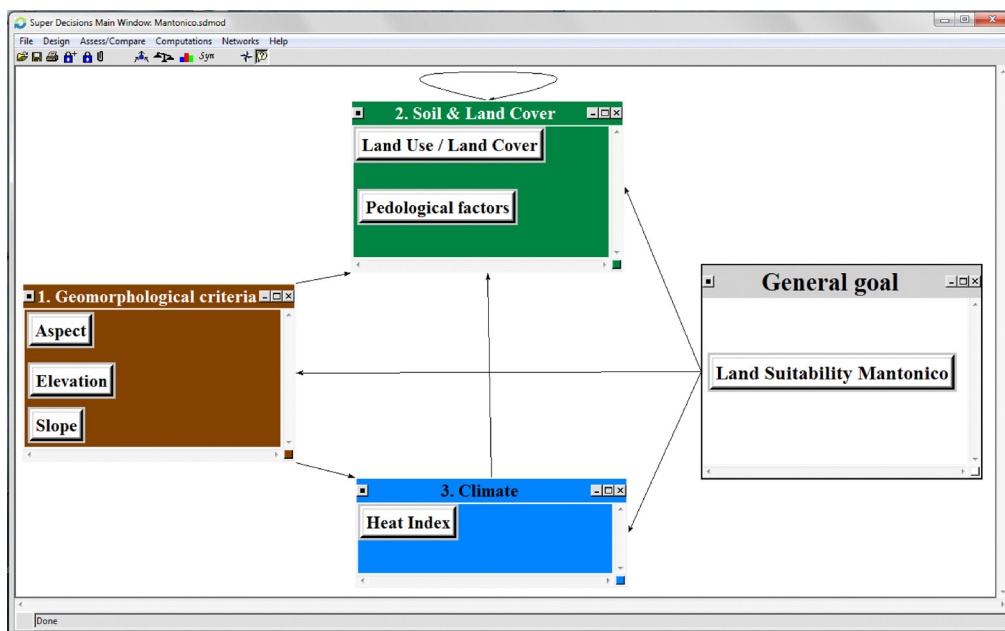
Super Decisions Main Window: Mantonico.sdmod

File Design Assess/Compare Computations Networks Help

Syn

2. Soil & Land Cover

Land Use / Land Cover

Pedological factors

1. Geomorphological criteria

Aspect

Elevation

Slope

General goal

Land Suitability Mantonico

3. Climate

Heat Index

Done